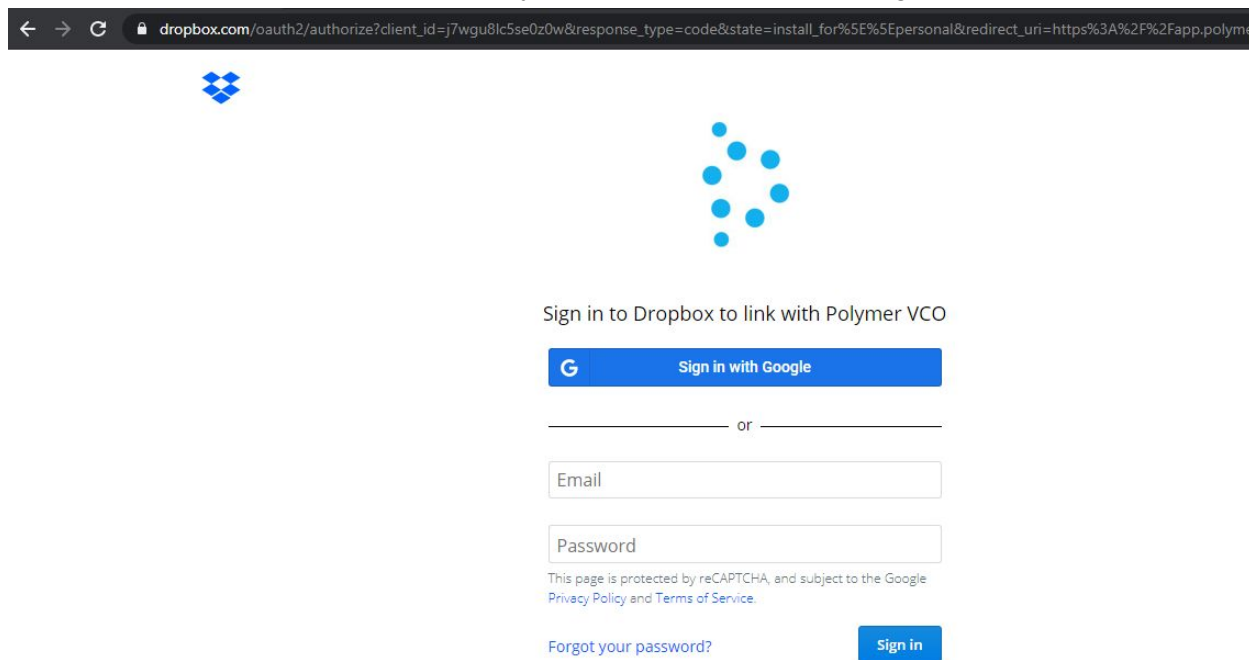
dropbox.com/oauth2/authorize?client_id=j7wgu8lc5se0z0w&response_type=code&state=install_for%5E%5Epersonal&redirect_uri=https%3A%2F%2Fapp.polyme

Sign in to Dropbox to link with Polymer VCO

G Sign in with Google

or

Email

Password

This page is protected by reCAPTCHA, and subject to the Google Privacy Policy and Terms of Service.

Forgot your password?

Sign in